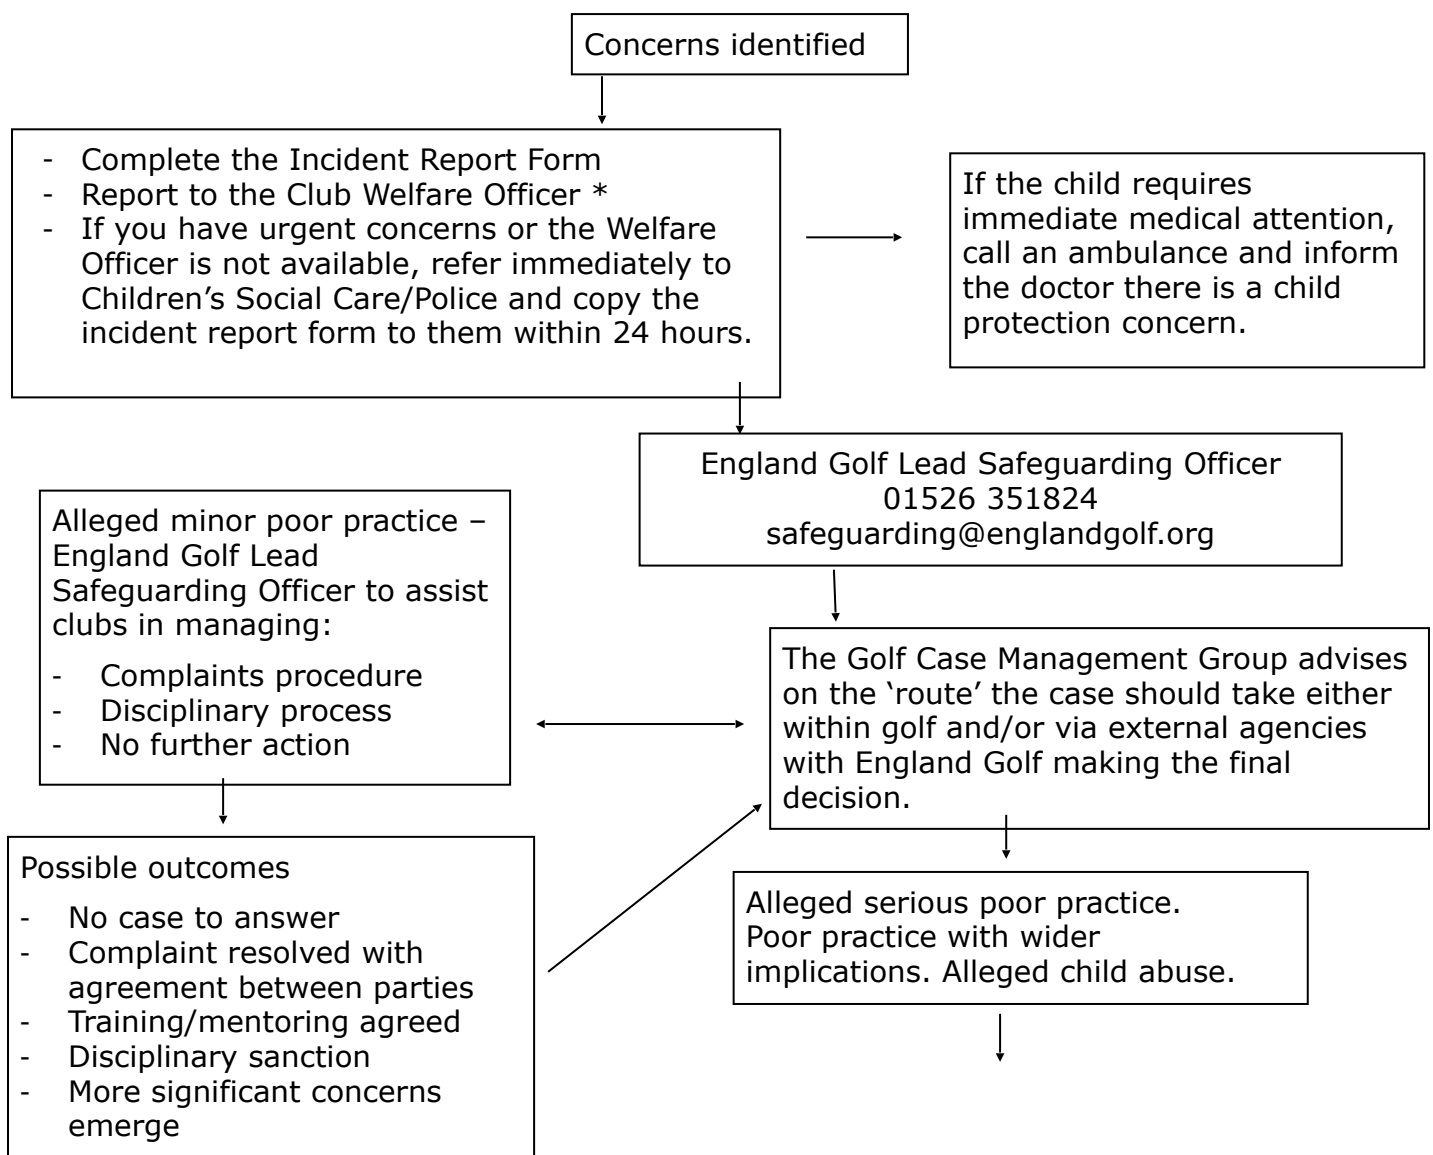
Concerns identified

- Complete the Incident Report Form
- Report to the Club Welfare Officer *
- If you have urgent concerns or the Welfare Officer is not available, refer immediately to Children's Social Care/Police and copy the incident report form to them within 24 hours.

If the child requires immediate medical attention, call an ambulance and inform the doctor there is a child protection concern.

England Golf Lead Safeguarding Officer
01526 351824
safeguarding@englandgolf.org

Alleged minor poor practice – England Golf Lead Safeguarding Officer to assist clubs in managing:

- Complaints procedure
- Disciplinary process
- No further action

The Golf Case Management Group advises on the 'route' the case should take either within golf and/or via external agencies with England Golf making the final decision.

Possible outcomes

- No case to answer
- Complaint resolved with agreement between parties
- Training/mentoring agreed
- Disciplinary sanction
- More significant concerns emerge

Alleged serious poor practice. Poor practice with wider implications. Alleged child abuse.